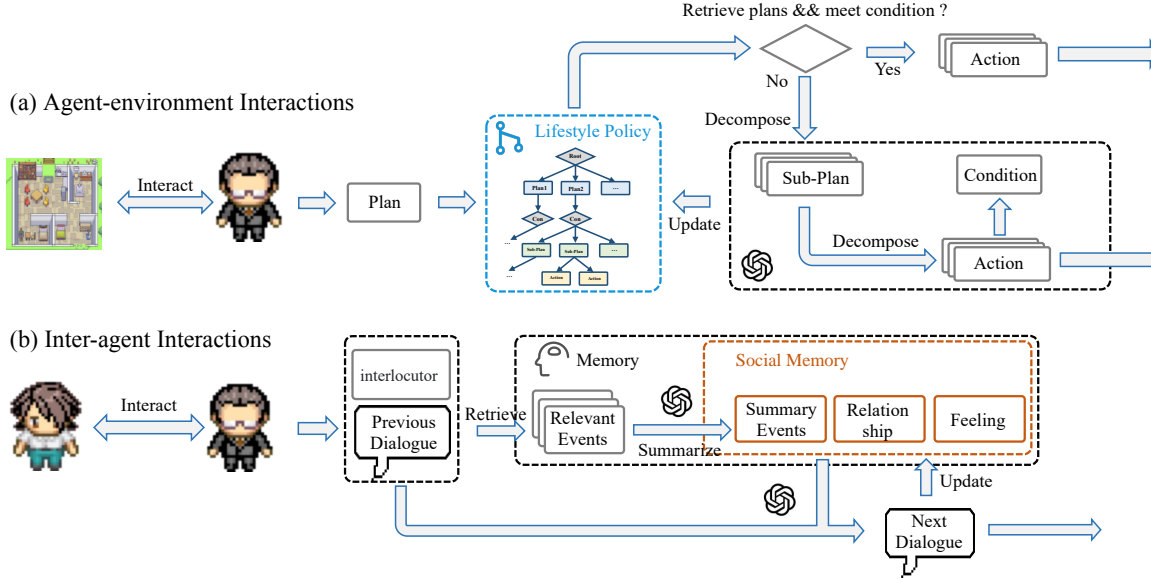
(a) Agent-environment Interactions

Interact

Plan

Lifestyle Policy

Root

Plan1

Plan2

...

Con

Con

...

Sub-Plan

Sub-Plan

...

...

Action

Action

Retrieve plans && meet condition ?

No

Yes

Action

Decompose

Update

Sub-Plan

Condition

Decompose

Action

(b) Inter-agent Interactions

Interact

interlocutor

Previous Dialogue

Retrieve

Memory

Relevant Events

Summarize

Social Memory

Summary Events

Relation ship

Feeling

Update

Next Dialogue